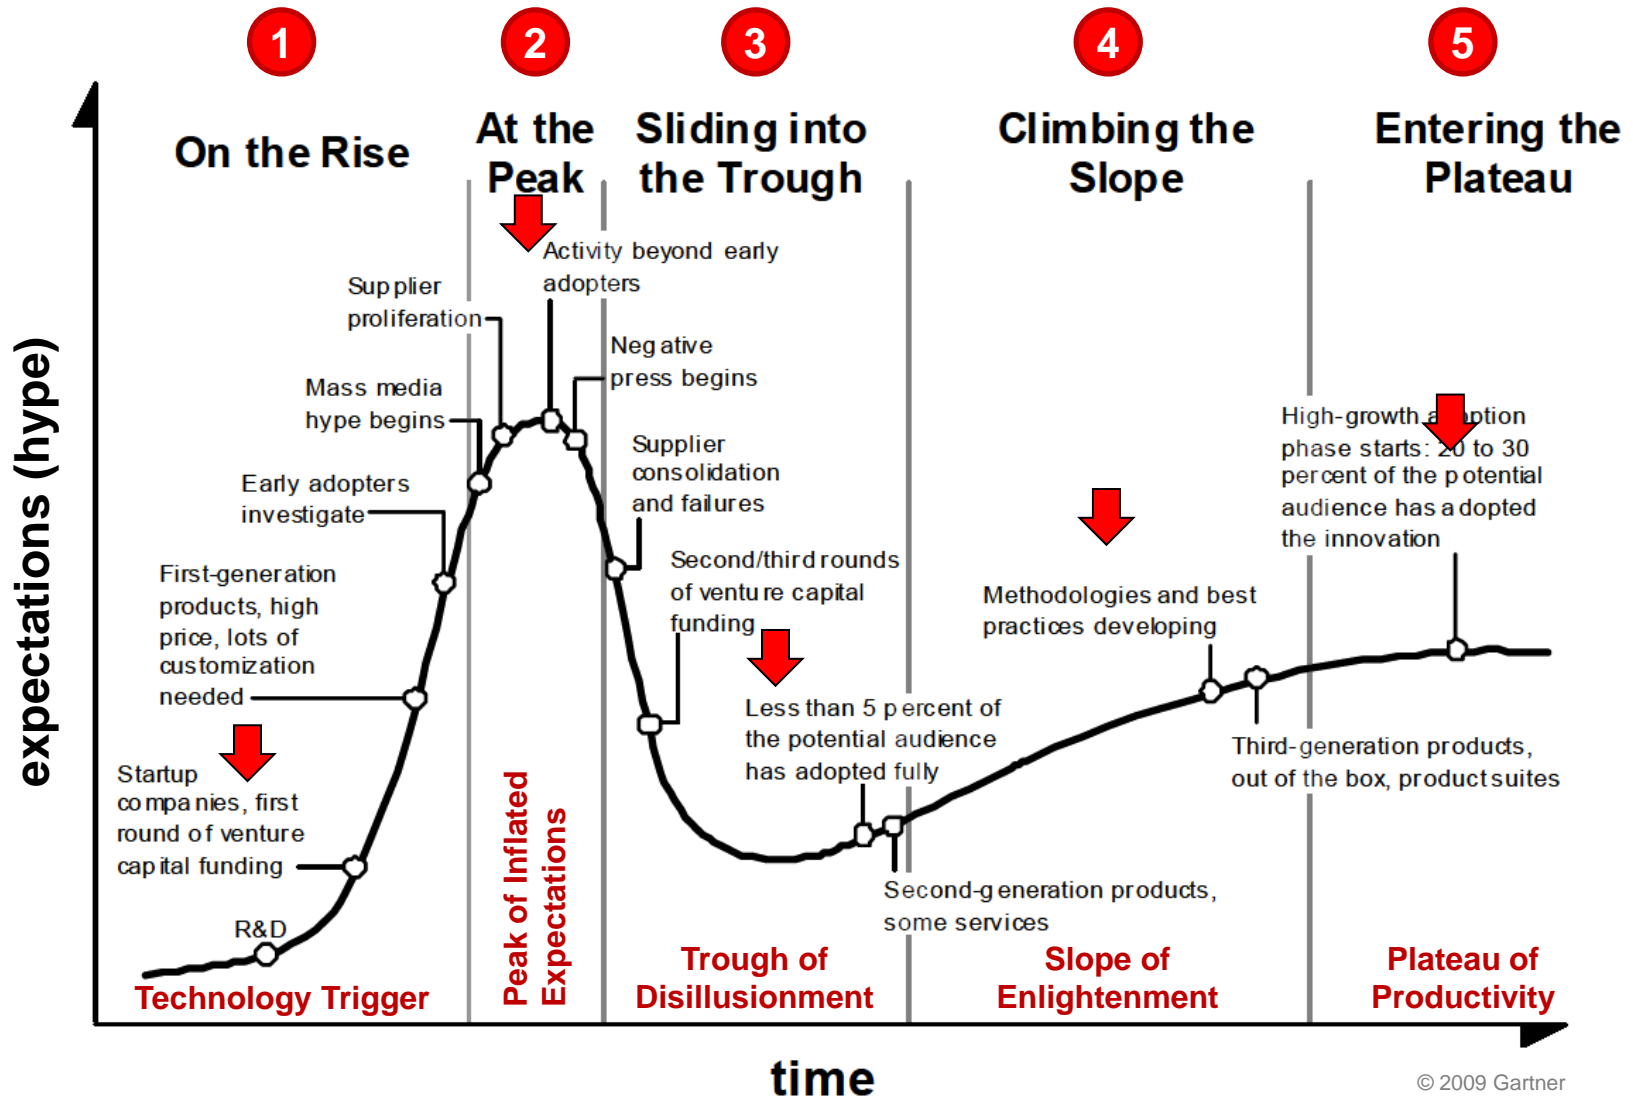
1 2 3 4 5

On the Rise

At the Peak

Sliding into the Trough

Climbing the Slope

Entering the Plateau

expectations (hype)

Activity beyond early adopters

Supplier proliferation

Negative press begins

Mass media hype begins

Supplier consolidation and failures

Early adopters investigate

High-growth a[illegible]ption phase starts: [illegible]0 to 30 percent of the potential audience has adopted the innovation

First-generation products, high price, lots of customization needed

Second/third rounds of venture capital funding

Methodologies and best practices developing

Less than 5 percent of the potential audience has adopted fully

Third-generation products, out of the box, product suites

Startup companies, first round of venture capital funding

R&D

Second-generation products, some services

Technology Trigger

Peak of Inflated Expectations

Trough of Disillusionment

Slope of Enlightenment

Plateau of Productivity

time

© 2009 Gartner